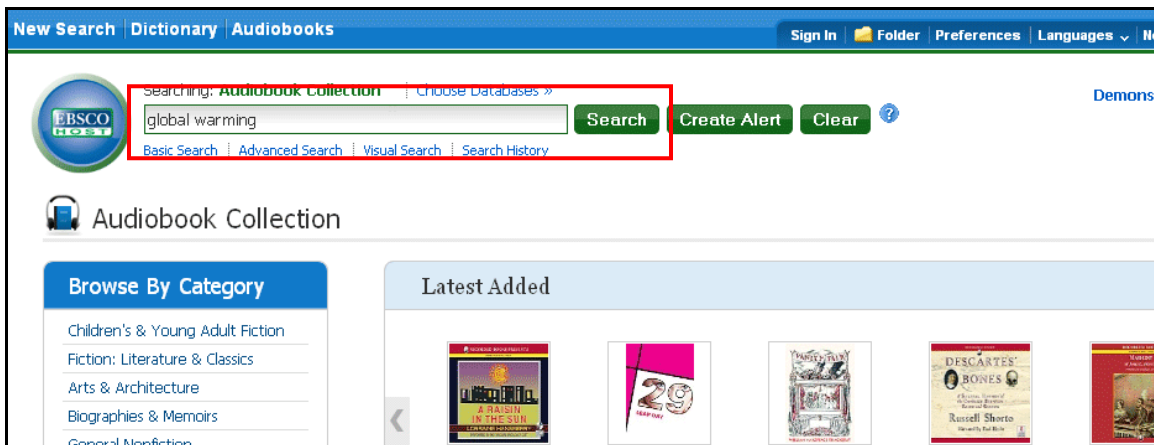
New Search | Dictionary | Audiobooks

Sign In | Folder | Preferences | Languages | N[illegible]

EBSCO HOST

Searching: Audiobook Collection | Choose Databases »

global warming

Search Create Alert Clear

Basic Search | Advanced Search | Visual Search | Search History

Demons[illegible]

Audiobook Collection

Browse By Category

Children's & Young Adult Fiction
Fiction: Literature & Classics
Arts & Architecture
Biographies & Memoirs
General Nonfiction

Latest Added

A RAISIN IN THE SUN

29

DESCARTES' BONES
Russell Shorto